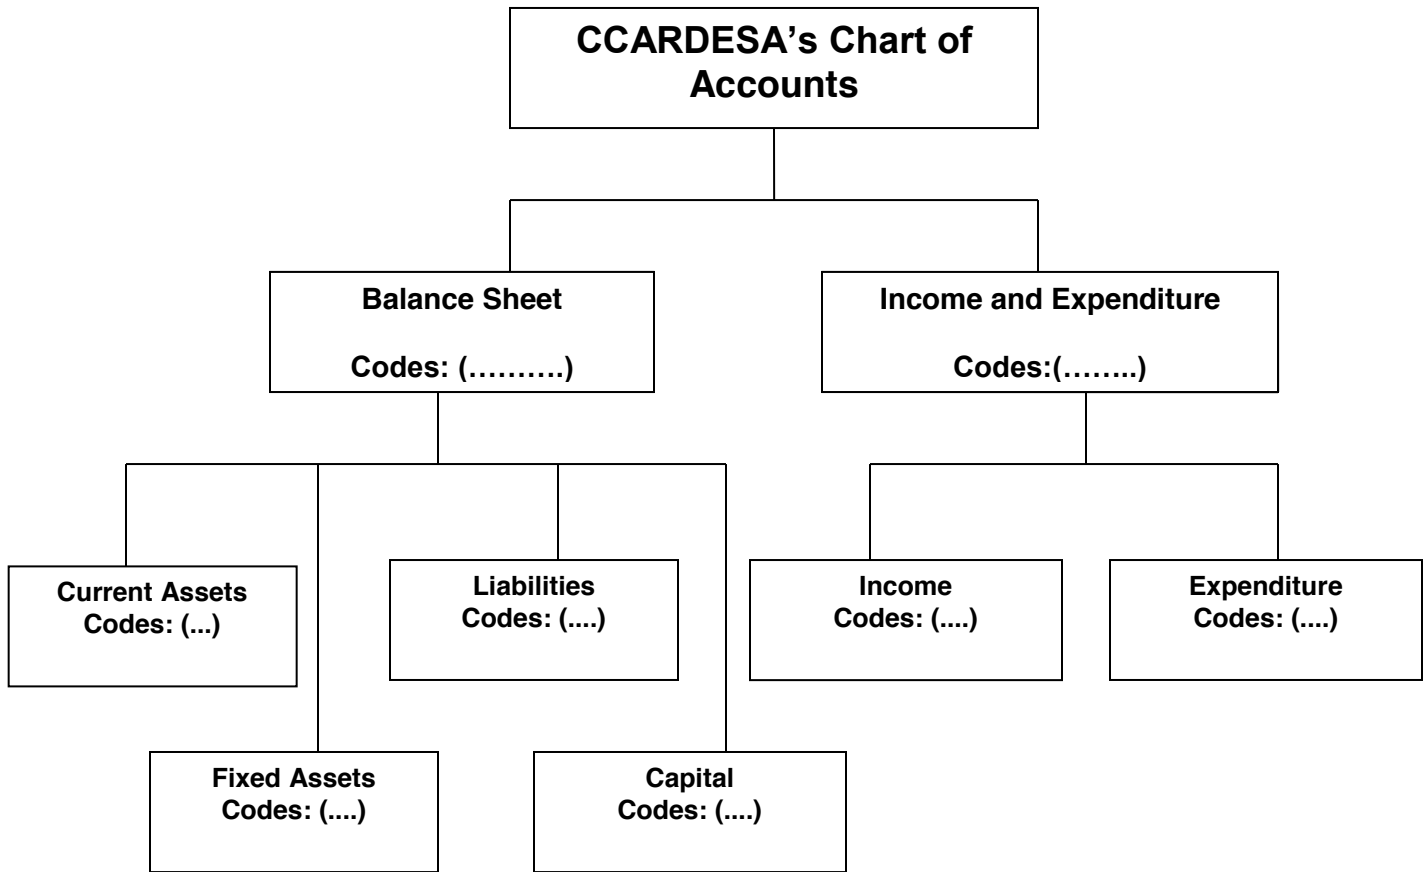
CCARDESA's Chart of Accounts

Balance Sheet

Codes: (……….)

Income and Expenditure

Codes:(……..)

Current Assets
Codes: (...)

Liabilities
Codes: (....)

Income
Codes: (....)

Expenditure
Codes: (....)

Fixed Assets
Codes: (....)

Capital
Codes: (....)